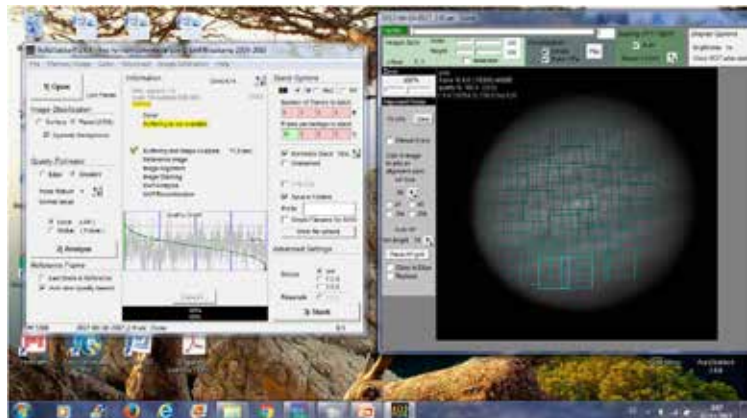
Open

Image Stabilization

Surface

Planet (COG)

Quality Estimator

Analyse

Reference Frames

Information

Done!

Quality Graph

Stack Options

Number of Frames to stack

Normalize Stack

Drizzle

Advanced Settings

Stack

Alignment Points

Place AP grid

Clear

Stackable